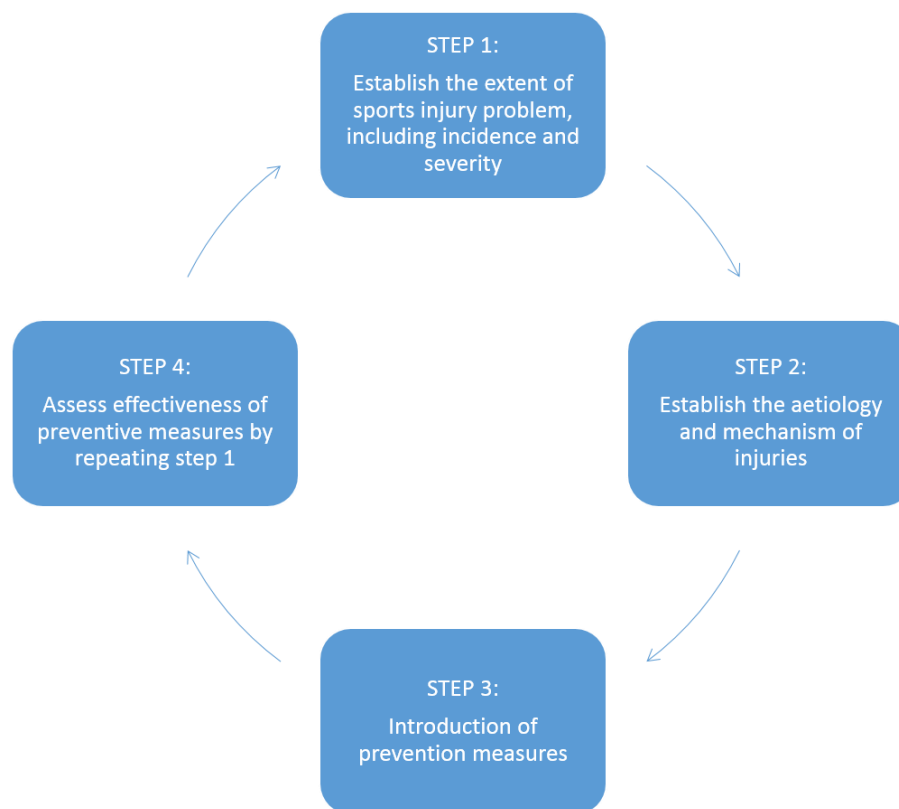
STEP 1:
Establish the extent of sports injury problem, including incidence and severity

STEP 2:
Establish the aetiology and mechanism of injuries

STEP 3:
Introduction of prevention measures

STEP 4:
Assess effectiveness of preventive measures by repeating step 1